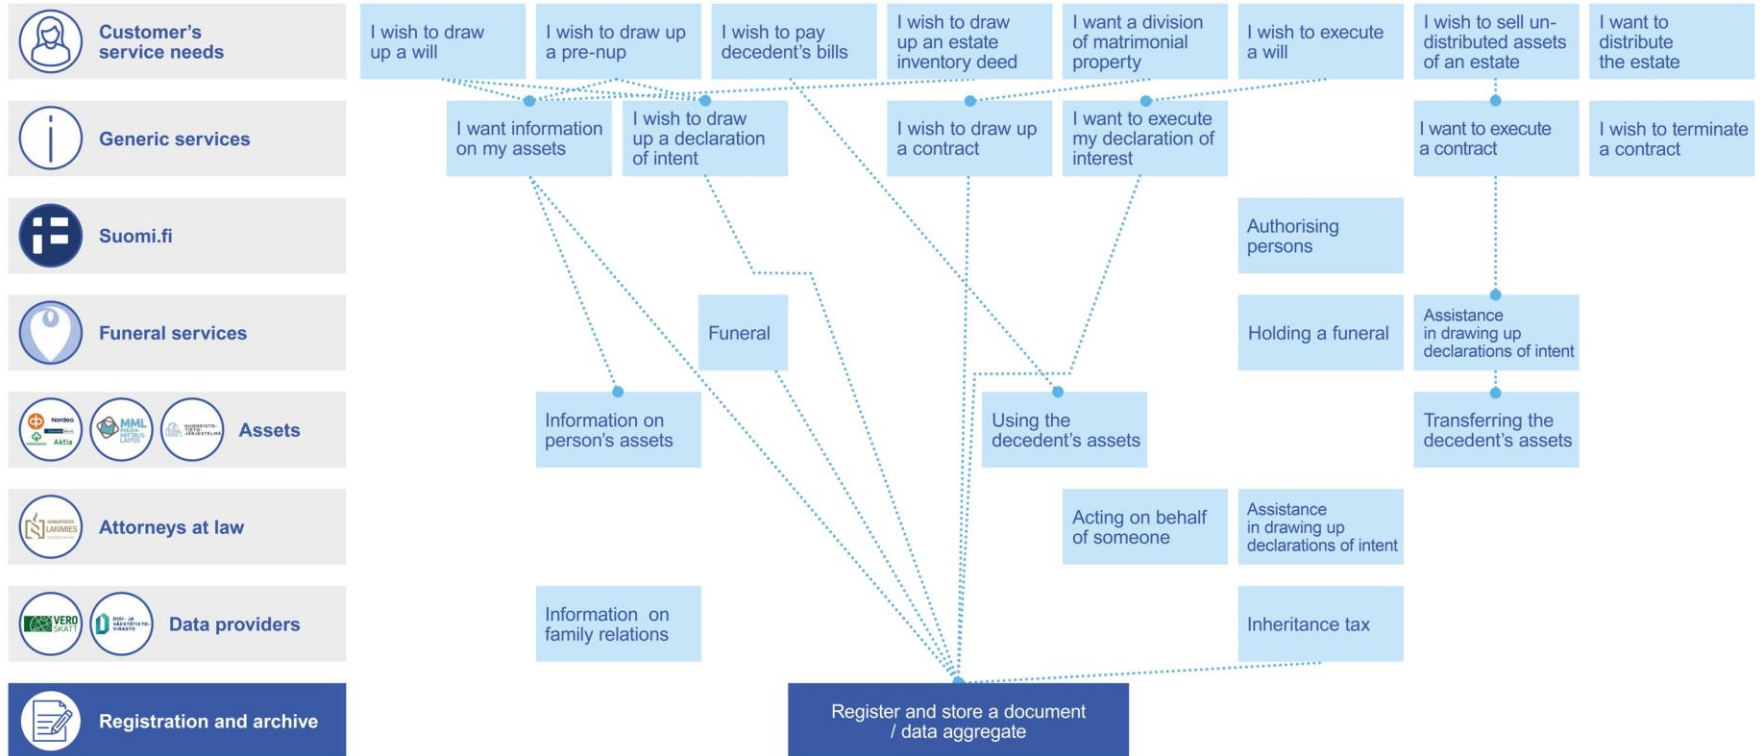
Customer's service needs

I wish to draw up a will

I wish to draw up a pre-nup

I wish to pay decedent's bills

I wish to draw up an estate inventory deed

I want a division of matrimonial property

I wish to execute a will

I wish to sell undistributed assets of an estate

I want to distribute the estate

Generic services

I want information on my assets

I wish to draw up a declaration of intent

I wish to draw up a contract

I want to execute my declaration of interest

I want to execute a contract

I wish to terminate a contract

Suomi.fi

Authorising persons

Funeral services

Funeral

Holding a funeral

Assistance in drawing up declarations of intent

Nordea Aktia MML MAANMITTAUSLAITOS HUONEISTOTIETOJÄRJESTELMÄ Assets

Information on person's assets

Using the decedent's assets

Transferring the decedent's assets

LAKIMIES Attorneys at law

Acting on behalf of someone

Assistance in drawing up declarations of intent

VERO SKATT DIGI- JA VÄESTÖTIETOVIRASTO Data providers

Information on family relations

Inheritance tax

Registration and archive

Register and store a document / data aggregate